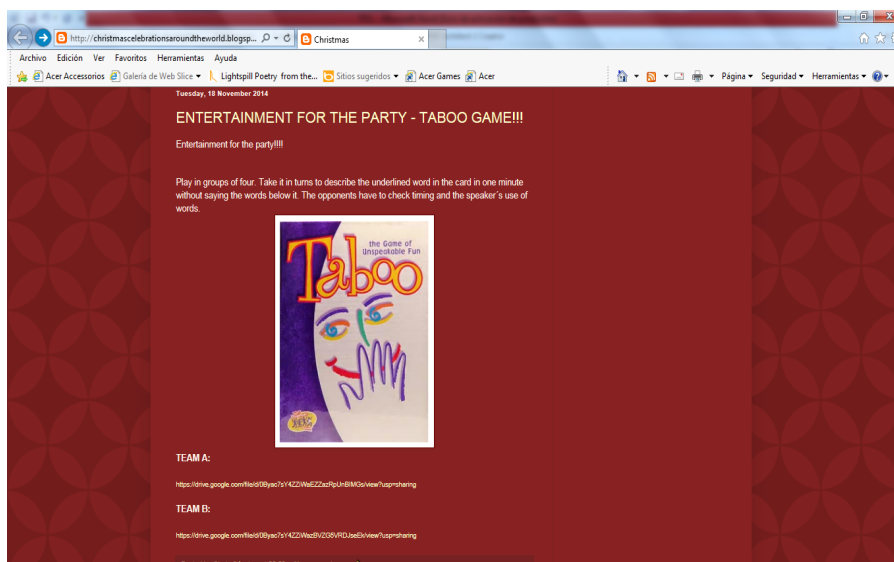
http://christmascelebrationsaroundtheworld.blogsp... Christmas

Archivo Edición Ver Favoritos Herramientas Ayuda

Acer Accessorios Galería de Web Slice Lightspill Poetry from the... Sitios sugeridos Acer Games Acer

Página Seguridad Herramientas

Tuesday, 18 November 2014

ENTERTAINMENT FOR THE PARTY - TABOO GAME!!!

Entertainment for the party!!!!

Play in groups of four. Take it in turns to describe the underlined word in the card in one minute without saying the words below it. The opponents have to check timing and the speaker´s use of words.

Taboo
the Game of Unspeakable Fun

TEAM A:

https://drive.google.com/file/d/0Byac7sY4Z2iWaEZZazRpUnBIMGs/view?usp=sharing

TEAM B:

https://drive.google.com/file/d/0Byac7sY4Z2iWazBVZG5VRDJseEk/view?usp=sharing